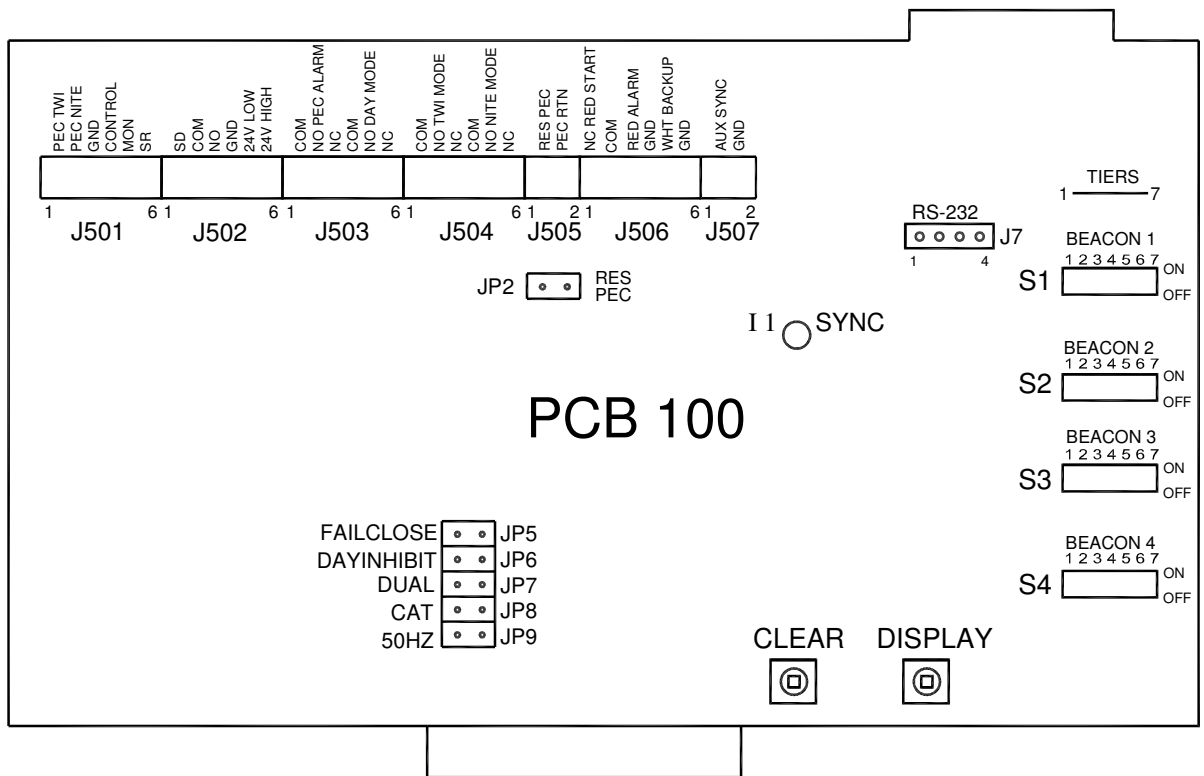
PEC TWI
PEC NITE
GND
CONTROL
MON
SR

SD
COM
NO
GND
24V LOW
24V HIGH

COM
NO PEC ALARM
NC
COM
NO DAY MODE
NC

COM
NO TWI MODE
NC
COM
NO NITE MODE
NC

RES PEC
PEC RTN

NC RED START
COM
RED ALARM
GND
WHT BACKUP
GND

AUX SYNC
GND

1 6 1 6 1 6 1 6 1 2 1 6 1 2

J501 J502 J503 J504 J505 J506 J507

TIERS
1 7

RS-232
J7
1 4

BEACON 1
1 2 3 4 5 6 7
S1 ON OFF

JP2 RES PEC

I 1 SYNC

BEACON 2
1 2 3 4 5 6 7
S2 ON OFF

PCB 100

BEACON 3
1 2 3 4 5 6 7
S3 ON OFF

FAILCLOSE JP5
DAYINHIBIT JP6
DUAL JP7
CAT JP8
50HZ JP9

BEACON 4
1 2 3 4 5 6 7
S4 ON OFF

CLEAR DISPLAY